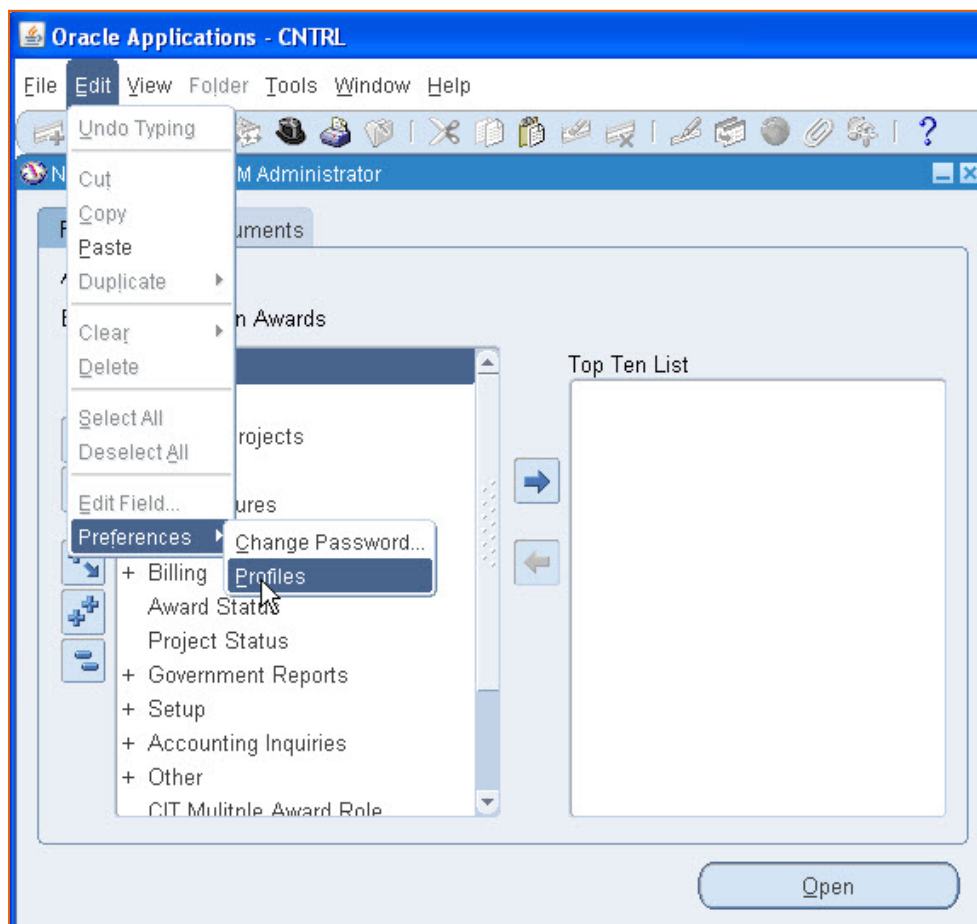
Oracle Applications - CNTRL

File Edit View Folder Tools Window Help

?

Undo Typing
Cut
Copy
Paste
Duplicate
Clear
Delete
Select All
Deselect All
Edit Field...
Preferences

Change Password...
Profiles

N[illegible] M Administrator

F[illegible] uments

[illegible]n Awards

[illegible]rojects
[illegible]ures
+ Billing
Award Status
Project Status
+ Government Reports
+ Setup
+ Accounting Inquiries
+ Other
CIT Mulitple Award Role

Top Ten List

Open